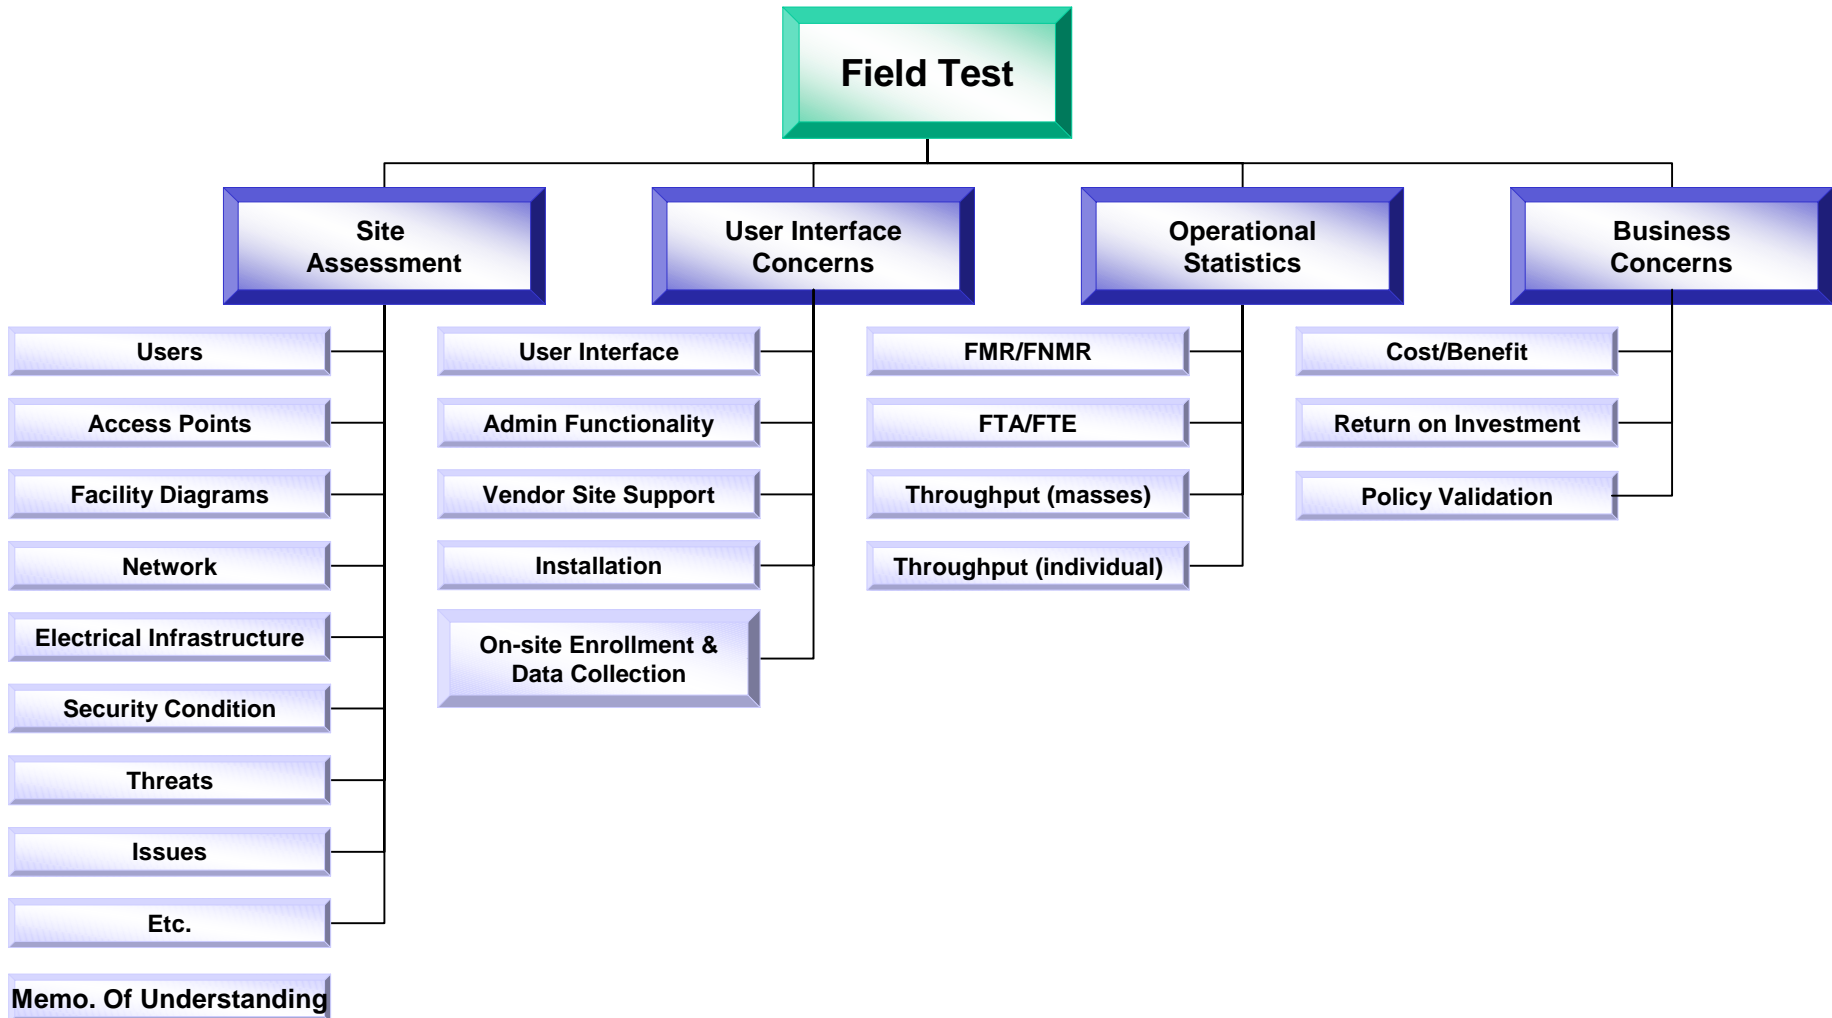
Field Test

Site Assessment

Users

Access Points

Facility Diagrams

Network

Electrical Infrastructure

Security Condition

Threats

Issues

Etc.

Memo. Of Understanding

User Interface Concerns

User Interface

Admin Functionality

Vendor Site Support

Installation

On-site Enrollment & Data Collection

Operational Statistics

FMR/FNMR

FTA/FTE

Throughput (masses)

Throughput (individual)

Business Concerns

Cost/Benefit

Return on Investment

Policy Validation